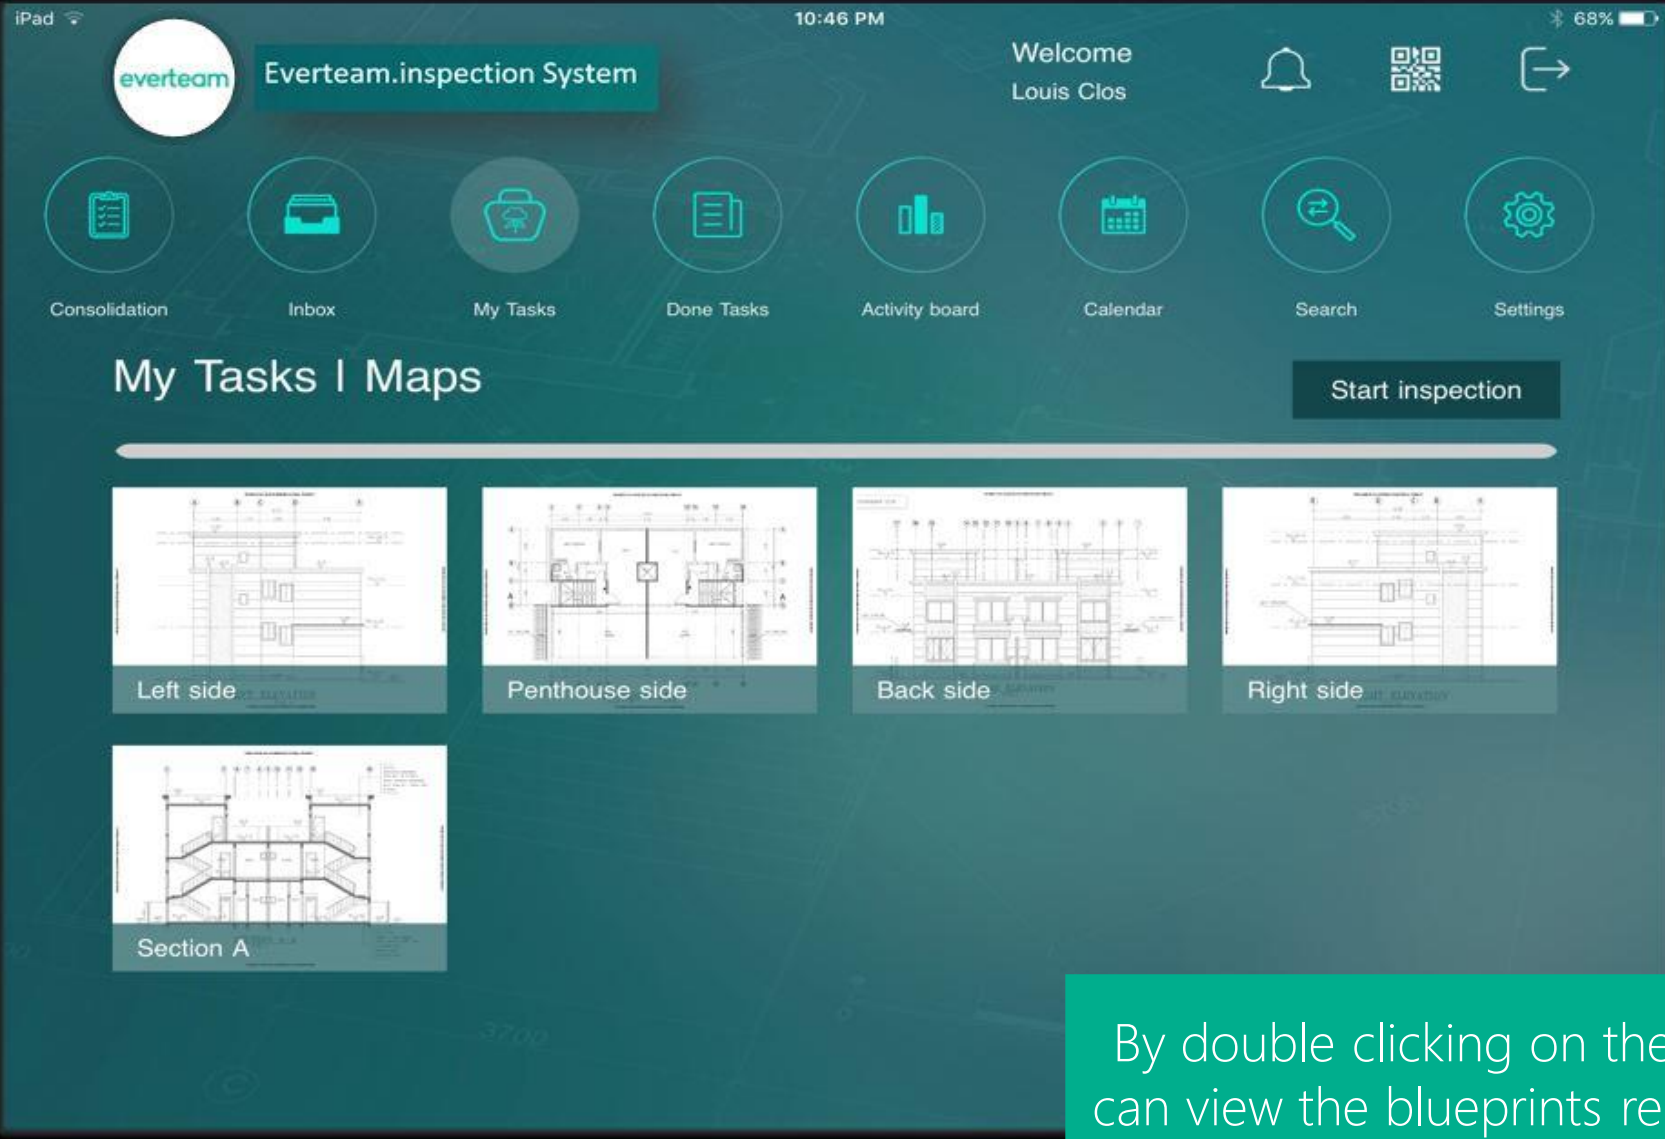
iPad 10:46 PM 68%

everteam Everteam.inspection System

Welcome
Louis Clos

Consolidation Inbox My Tasks Done Tasks Activity board Calendar Search Settings

My Tasks I Maps

Start inspection

Left side

Penthouse side

Back side

Right side

Section A

By double clicking on the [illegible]
can view the blueprints re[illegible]